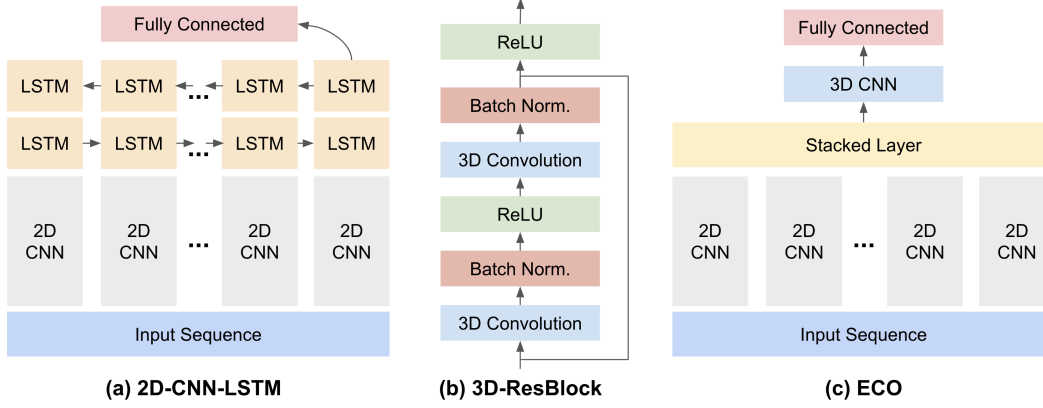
Fully Connected

LSTM LSTM ... LSTM LSTM

LSTM LSTM ... LSTM LSTM

2D CNN 2D CNN ... 2D CNN 2D CNN

Input Sequence

(a) 2D-CNN-LSTM

ReLU

Batch Norm.

3D Convolution

ReLU

Batch Norm.

3D Convolution

(b) 3D-ResBlock

Fully Connected

3D CNN

Stacked Layer

2D CNN 2D CNN ... 2D CNN 2D CNN

Input Sequence

(c) ECO